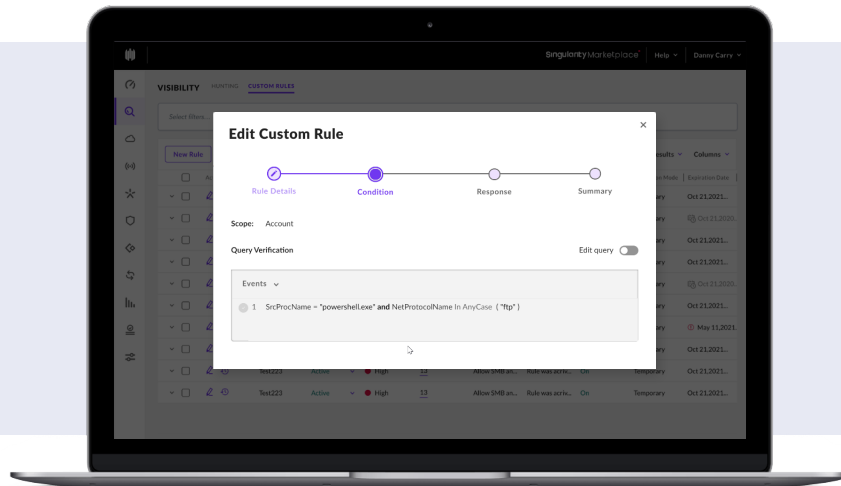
Singularity Marketplace | Help | Danny Carry

VISIBILITY HUNTING CUSTOM RULES

Select filters...

New Rule

esults Columns

on Mode | Expiration Date

ary Oct 21,2021
Oct 21,2020
ary Oct 21,2021
ary Oct 21,2021
Oct 21,2021
ary Oct 21,2021
May 11,2021
ary Oct 11,2021

Test223 Active High 13 Allow SMB an... Rule was activ... On Temporary Oct 21,2021
Test223 Active High 13 Allow SMB an... Rule was activ... On Temporary Oct 21,2021

Edit Custom Rule

Rule Details Condition Response Summary

Scope: Account

Query Verification

Edit query

Events

1 SrcProcName = "powershell.exe" and NetProtocolName In AnyCase ( "ftp" )